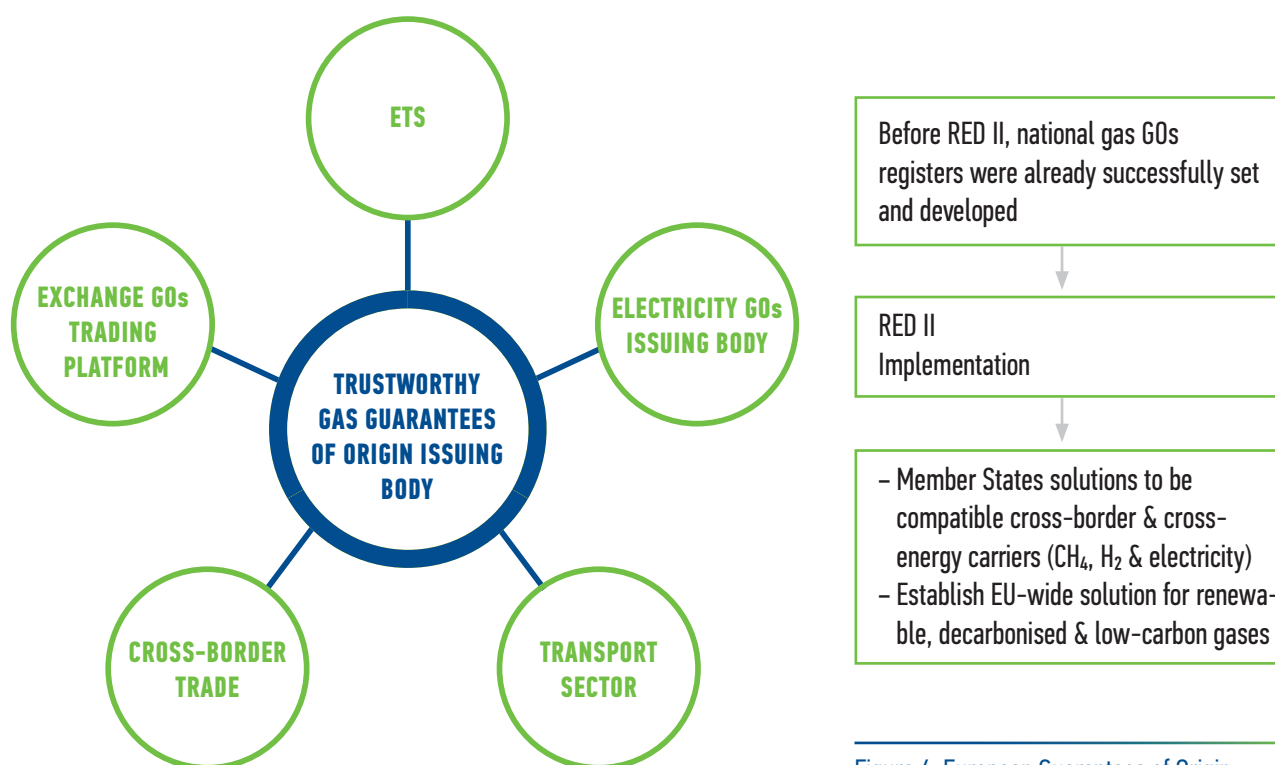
ETS

EXCHANGE GOs TRADING PLATFORM

ELECTRICITY GOs ISSUING BODY

TRUSTWORTHY GAS GUARANTEES OF ORIGIN ISSUING BODY

CROSS-BORDER TRADE

TRANSPORT SECTOR

Before RED II, national gas GOs registers were already successfully set and developed

RED II
Implementation

– Member States solutions to be compatible cross-border & cross-energy carriers ($CH_4$, $H_2$ & electricity)
– Establish EU-wide solution for renewable, decarbonised & low-carbon gases

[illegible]